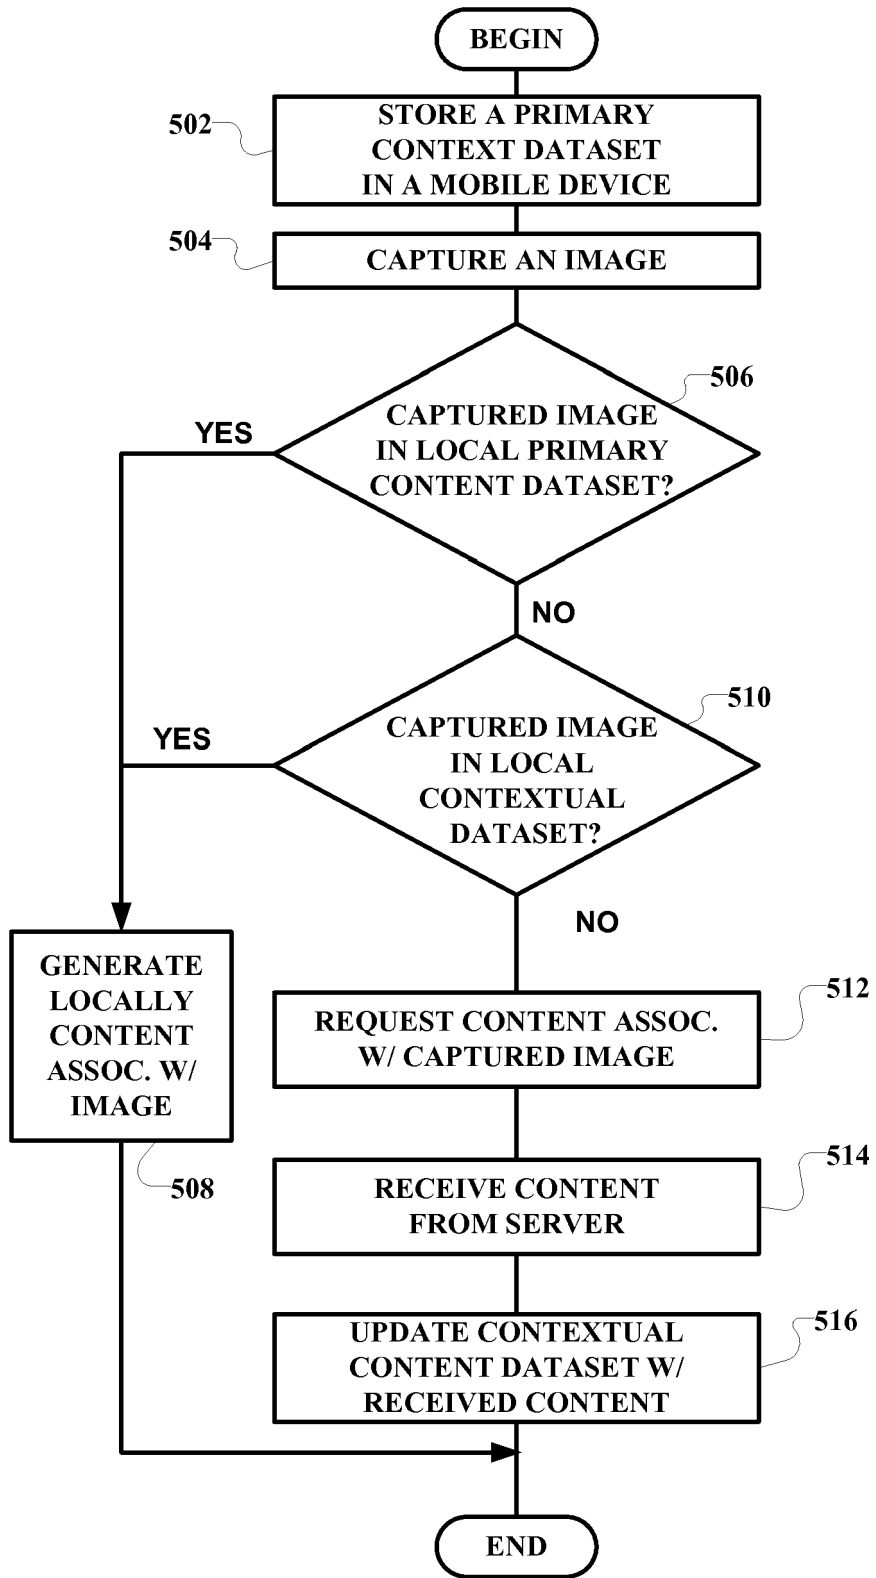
BEGIN

502

STORE A PRIMARY CONTEXT DATASET IN A MOBILE DEVICE

504

CAPTURE AN IMAGE

506

CAPTURED IMAGE IN LOCAL PRIMARY CONTENT DATASET?

YES

NO

510

CAPTURED IMAGE IN LOCAL CONTEXTUAL DATASET?

YES

NO

GENERATE LOCALLY CONTENT ASSOC. W/ IMAGE

508

REQUEST CONTENT ASSOC. W/ CAPTURED IMAGE

512

RECEIVE CONTENT FROM SERVER

514

UPDATE CONTEXTUAL CONTENT DATASET W/ RECEIVED CONTENT

516

END